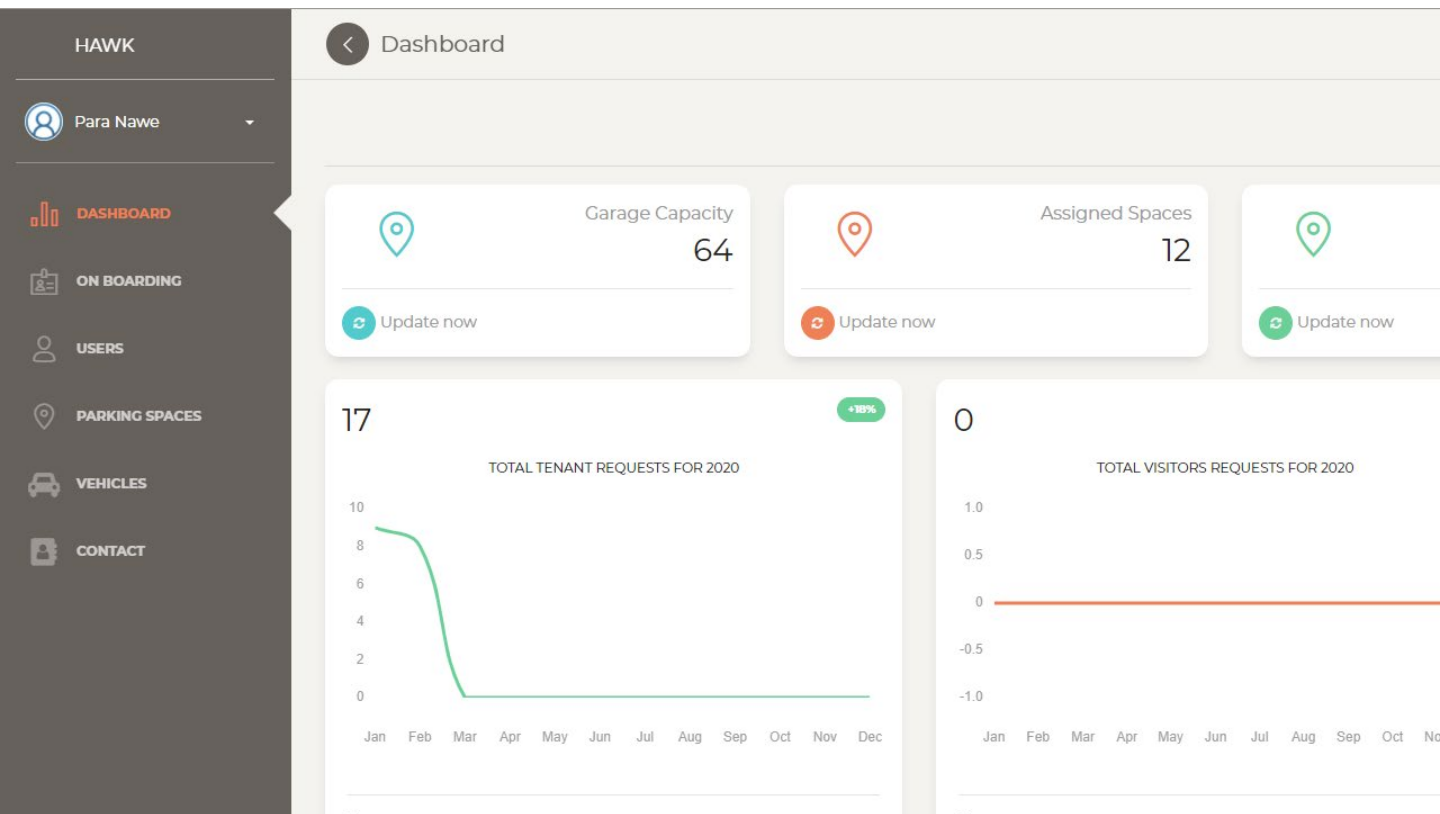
HAWK

Para Nawe

DASHBOARD
ON BOARDING
USERS
PARKING SPACES
VEHICLES
CONTACT

Dashboard

Garage Capacity
64
Update now

Assigned Spaces
12
Update now

Update now

17
+18%
TOTAL TENANT REQUESTS FOR 2020

| 10 |
| 8 |
| 6 |
| 4 |
| 2 |
| 0 |

Jan Feb Mar Apr May Jun Jul Aug Sep Oct Nov Dec

0
TOTAL VISITORS REQUESTS FOR 2020

1.0
0.5
0
-0.5
-1.0

Jan Feb Mar Apr May Jun Jul Aug Sep Oct No